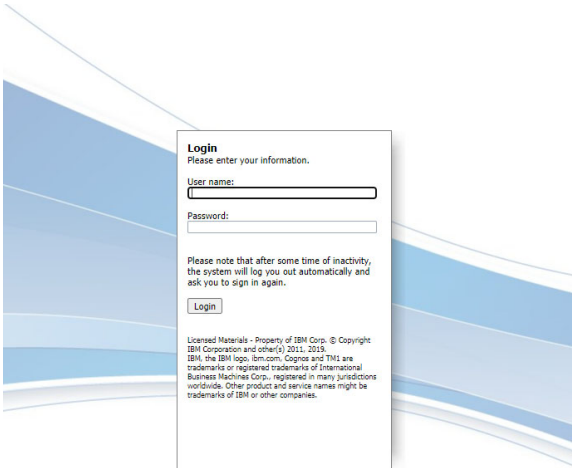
Login
Please enter your information.

User name:

Password:

Please note that after some time of inactivity, the system will log you out automatically and ask you to sign in again.

Login

Licensed Materials - Property of IBM Corp. © Copyright IBM Corporation and other(s) 2011, 2019.
IBM, the IBM logo, ibm.com, Cognos and TM1 are trademarks or registered trademarks of International Business Machines Corp., registered in many jurisdictions worldwide. Other product and service names might be trademarks of IBM or other companies.